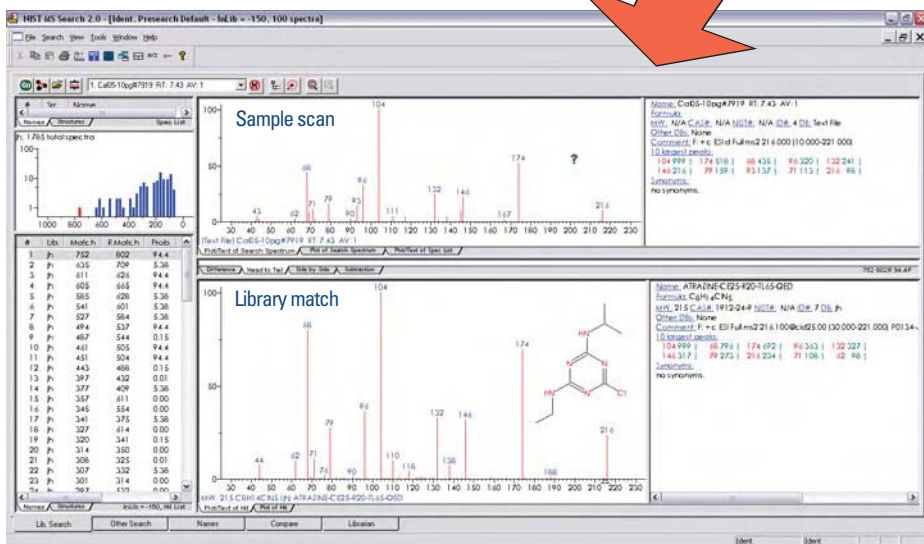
NIST MS Search 2.0 - [Ident. Presearch Default - InLib = -150, 100 spectra]

File Search View Tools Window Help

1. Ca05-10pg#7919 RT: 7.43 AV: 1

Sample scan

Library match

Name: Ca05-10pg#7919 RT: 7.43 AV: 1
Formula:
MW: N/A CAS#: N/A NIST#: N/A ID#: 4 DB: Text File
Other DBs: None
Comment: F: +c EI sf Full ms2 216.000 (10.000-221.000)
10 largest peaks:
104 999 | 174 518 | 68 435 | 96 320 | 132 241 |
146 216 | 79 159 | 93 137 | 71 113 | 216 98 |
Synonyms:
no synonyms.

Name: ATRAZINE-CE25-R20-TL65-QED
Formula: $C_8H_{14}ClN_5$
MW: 215 CAS#: 1912-24-9 NIST#: N/A ID#: 7 DB: jh
Other DBs: None
Comment: F: +c EI Full ms2 216.100@cid25.00 (30.000-221.000) P0134-
10 largest peaks:
104 999 | 68 796 | 174 692 | 96 363 | 132 327 |
146 317 | 79 273 | 216 234 | 71 108 | 62 98 |
Synonyms:
no synonyms.

| # | Lib. | Match | R.Match | Prob. |
|---|---|---|---|---|
| 1 | jh | 752 | 802 | 94.4 |
| 2 | jh | 635 | 709 | 5.36 |
| 3 | jh | 611 | 626 | 94.4 |
| 4 | jh | 605 | 665 | 94.4 |
| 5 | jh | 585 | 628 | 5.36 |
| 6 | jh | 541 | 601 | 5.38 |
| 7 | jh | 527 | 584 | 5.38 |
| 8 | jh | 494 | 537 | 94.4 |
| 9 | jh | 467 | 544 | 0.15 |
| 10 | jh | 461 | 505 | 94.4 |
| 11 | jh | 451 | 504 | 94.4 |
| 12 | jh | 443 | 466 | 0.15 |
| 13 | jh | 397 | 432 | 0.01 |
| 14 | jh | 377 | 409 | 5.38 |
| 15 | jh | 357 | 611 | 0.00 |
| 16 | jh | 345 | 554 | 0.00 |
| 17 | jh | 341 | 375 | 5.38 |
| 18 | jh | 327 | 614 | 0.00 |
| 19 | jh | 320 | 341 | 0.15 |
| 20 | jh | 314 | 350 | 0.00 |
| 21 | jh | 308 | 325 | 0.01 |
| 22 | jh | 307 | 332 | 5.38 |
| 23 | jh | 301 | 314 | 0.00 |

Names / Structures / Spec List
h: 1765 total spectra
Names / Structures / InLib = -150, Hit List
Plot/Text of Search Spectrum / Plot of Search Spectrum / Plot/Text of Spec List
Difference / Head to Tail / Side by Side / Subtraction
752 802R 94.4P
[Text File] Ca05-10pg#7919 RT: 7.43 AV: 1
MW: 215 C8H14ClN5 (jh) ATRAZINE-CE25-R20-TL65-QED
Plot/Text of Hit / Plot of Hit

Lib. Search | Other Search | Names | Compare | Librarian
Ident | Ident